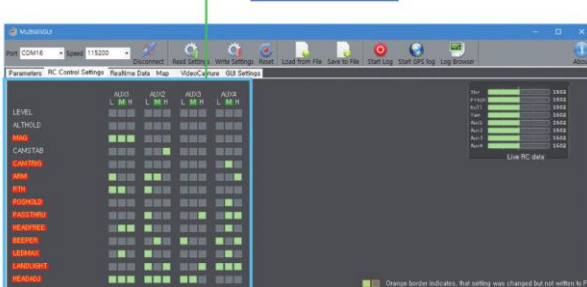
MultiWiiGUI

Port COM16 Speed 115200 Disconnect Read Settings Write Settings Reset Load from File Save to File Start Log Start GPS log Log Browser About

Parameters RC Control Settings Realtime Data Map VideoCapture GUI Settings

AUX1 L M H AUX2 L M H AUX3 L M H AUX4 L M H

LEVEL
ALTHOLD
MAG
CAMSTAB
CAMTRIG
ARM
RTH
POSHOLD
PASSTHRU
HEADFREE
BEEPER
LEDMAX
LANDLIGHT
HEADADJ

Thr 1502
Pitch 1502
Roll 1502
Yaw 1502
Aux1 1502
Aux2 1502
Aux3 1502
Aux4 1502
Live RC data

Orange border indicates, that setting was changed but not written to F